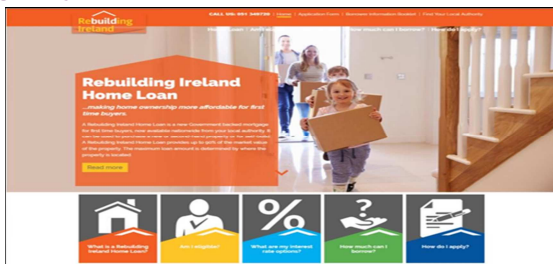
Rebuilding Ireland

CALL 1890 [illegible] | Home | Application Form | Borrower Information Booklet | Find Your Local Authority

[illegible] | How much can I borrow? | How do I apply?

Rebuilding Ireland Home Loan

...making home ownership more affordable for first time buyers.

A Rebuilding Ireland Home Loan is a new Government backed mortgage for first time buyers, now available nationwide from your local authority. It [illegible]. A Rebuilding Ireland Home Loan provides up to 90% of the market value of the property. The maximum loan amount is determined by where the property is located.

Read more

What is a Rebuilding Ireland Home Loan?

Am I eligible?

What are my interest rate options?

How much can I borrow?

How do I apply?